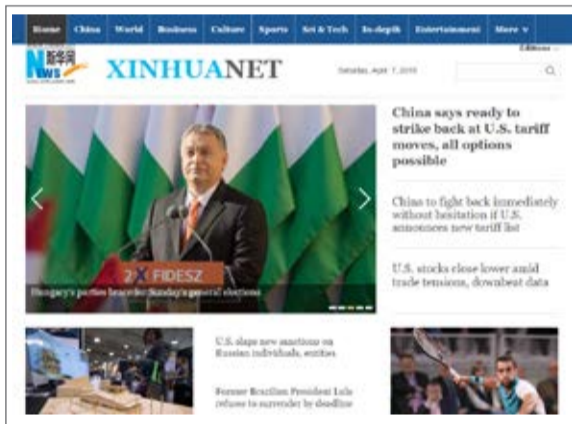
Home China World Business Culture Sports Sci & Tech In-depth Entertainment More

Editions

News 新华网

XINHUANET

Saturday, April 7, 2018

China says ready to strike back at U.S. tariff moves, all options possible

China to fight back immediately without hesitation if U.S. announces new tariff list

U.S. stocks close lower amid trade tensions, downbeat data

2 FIDESZ

Hungary's parties head to Sunday's general elections

U.S. slaps new sanctions on Russian individuals, entities

Former Brazilian President Lula refuses to surrender by deadline